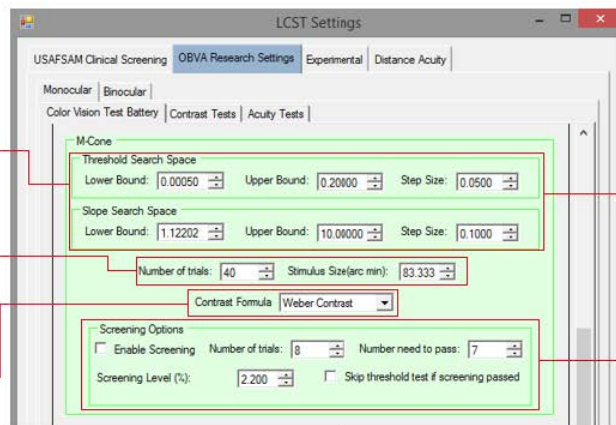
LCST Settings

USAFSAM Clinical Screening | OBVA Research Settings | Experimental | Distance Acuity

Monocular | Binocular

Color Vision Test Battery | Contrast Tests | Acuity Tests

M-Cone

Threshold Search Space

Lower Bound: 0.00050 Upper Bound: 0.20000 Step Size: 0.0500

Slope Search Space

Lower Bound: 1.12202 Upper Bound: 10.00000 Step Size: 0.1000

Number of trials: 40 Stimulus Size(arc min): 83.333

Contrast Formula Weber Contrast

Screening Options

Enable Screening Number of trials: 8 Number need to pass: 7

Screening Level (%): 2.200 Skip threshold test if screening passed